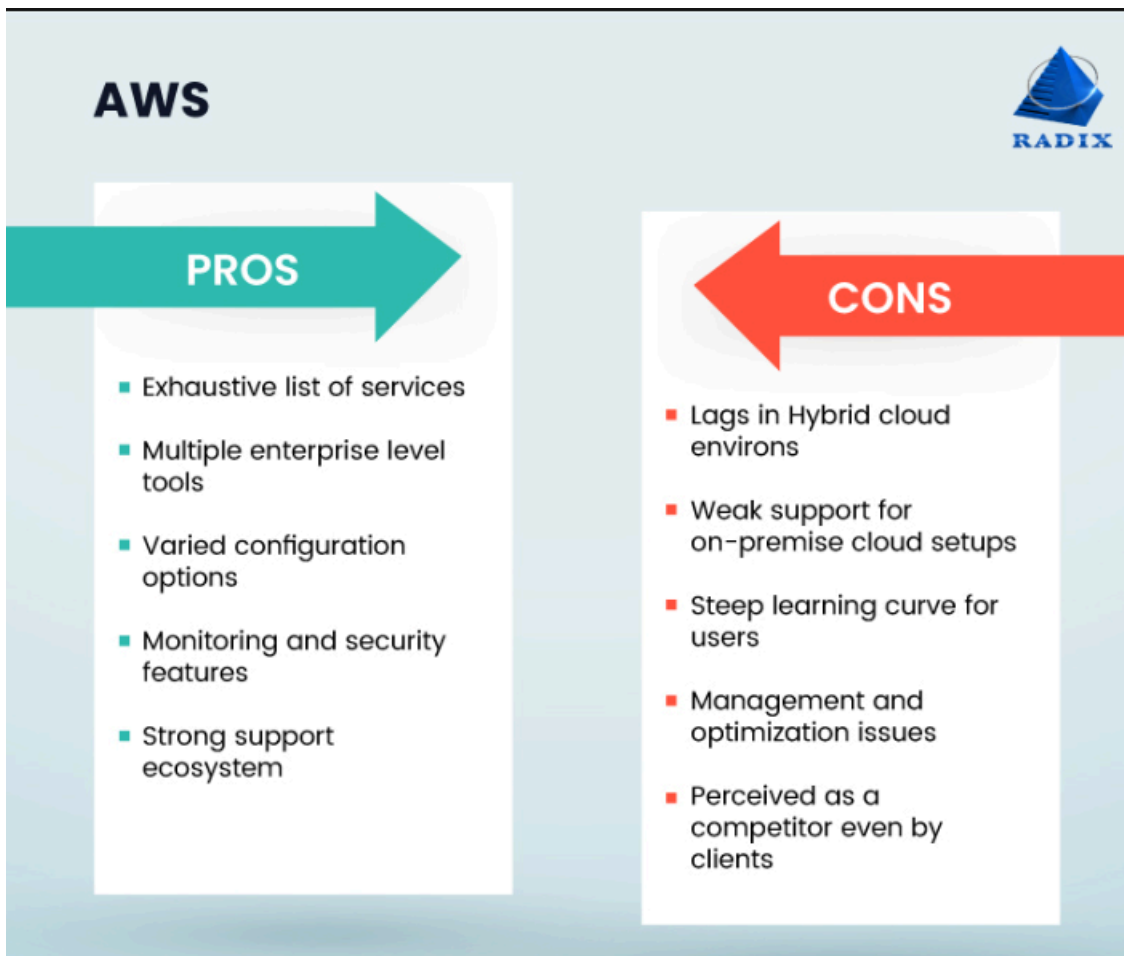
AWS

RADIX

PROS

- Exhaustive list of services
- Multiple enterprise level tools
- Varied configuration options
- Monitoring and security features
- Strong support ecosystem

CONS

- Lags in Hybrid cloud environs
- Weak support for on-premise cloud setups
- Steep learning curve for users
- Management and optimization issues
- Perceived as a competitor even by clients